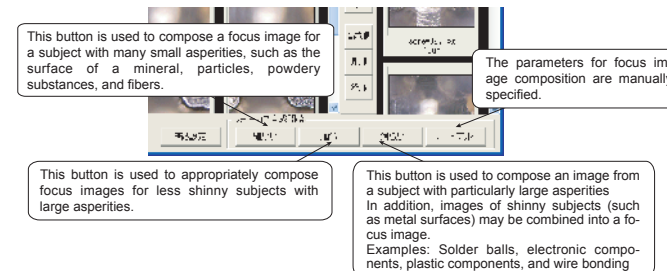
This button is used to compose a focus image for a subject with many small asperities, such as the surface of a mineral, particles, powdery substances, and fibers.

The parameters for focus im age composition are manually specified.

This button is used to appropriately compose focus images for less shinny subjects with large asperities.

This button is used to compose an image from a subject with particularly large asperities
In addition, images of shinny subjects (such as metal surfaces) may be combined into a focus image.
Examples: Solder balls, electronic components, plastic components, and wire bonding